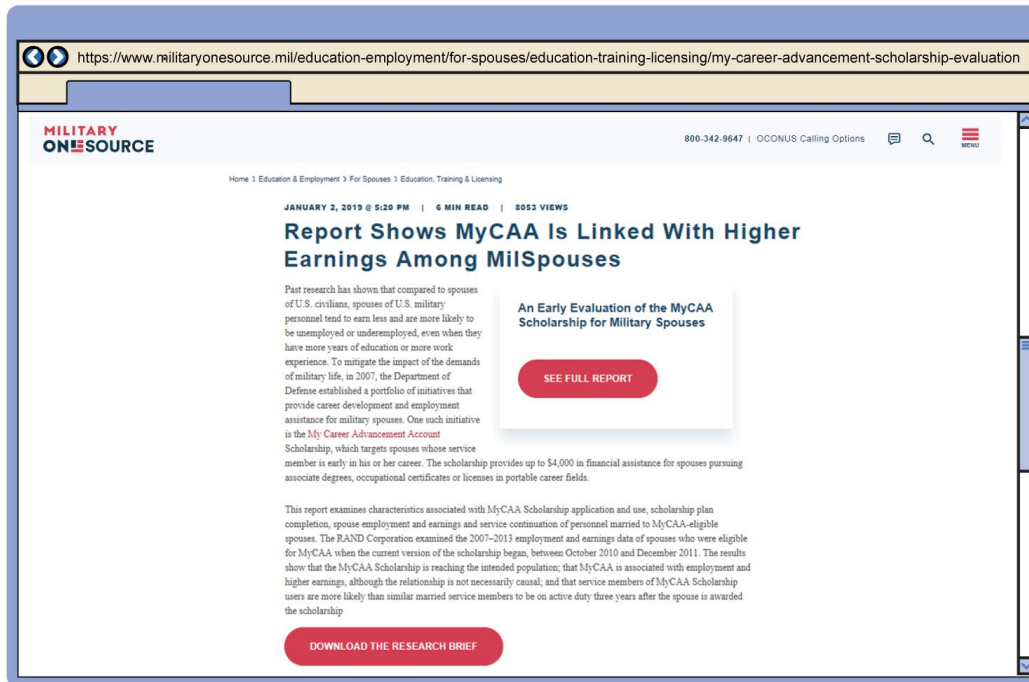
https://www.militaryonesource.mil/education-employment/for-spouses/education-training-licensing/my-career-advancement-scholarship-evaluation

MILITARY ONESOURCE

800-342-9647 | OCONUS Calling Options

MENU

Home › Education & Employment › For Spouses › Education, Training & Licensing

JANUARY 2, 2019 @ 5:20 PM | 6 MIN READ | 8053 VIEWS

Report Shows MyCAA Is Linked With Higher Earnings Among MilSpouses

An Early Evaluation of the MyCAA Scholarship for Military Spouses

SEE FULL REPORT

Past research has shown that compared to spouses of U.S. civilians, spouses of U.S. military personnel tend to earn less and are more likely to be unemployed or underemployed, even when they have more years of education or more work experience. To mitigate the impact of the demands of military life, in 2007, the Department of Defense established a portfolio of initiatives that provide career development and employment assistance for military spouses. One such initiative is the My Career Advancement Account Scholarship, which targets spouses whose service member is early in his or her career. The scholarship provides up to $4,000 in financial assistance for spouses pursuing associate degrees, occupational certificates or licenses in portable career fields.

This report examines characteristics associated with MyCAA Scholarship application and use, scholarship plan completion, spouse employment and earnings and service continuation of personnel married to MyCAA-eligible spouses. The RAND Corporation examined the 2007–2013 employment and earnings data of spouses who were eligible for MyCAA when the current version of the scholarship began, between October 2010 and December 2011. The results show that the MyCAA Scholarship is reaching the intended population; that MyCAA is associated with employment and higher earnings, although the relationship is not necessarily causal; and that service members of MyCAA Scholarship users are more likely than similar married service members to be on active duty three years after the spouse is awarded the scholarship

DOWNLOAD THE RESEARCH BRIEF